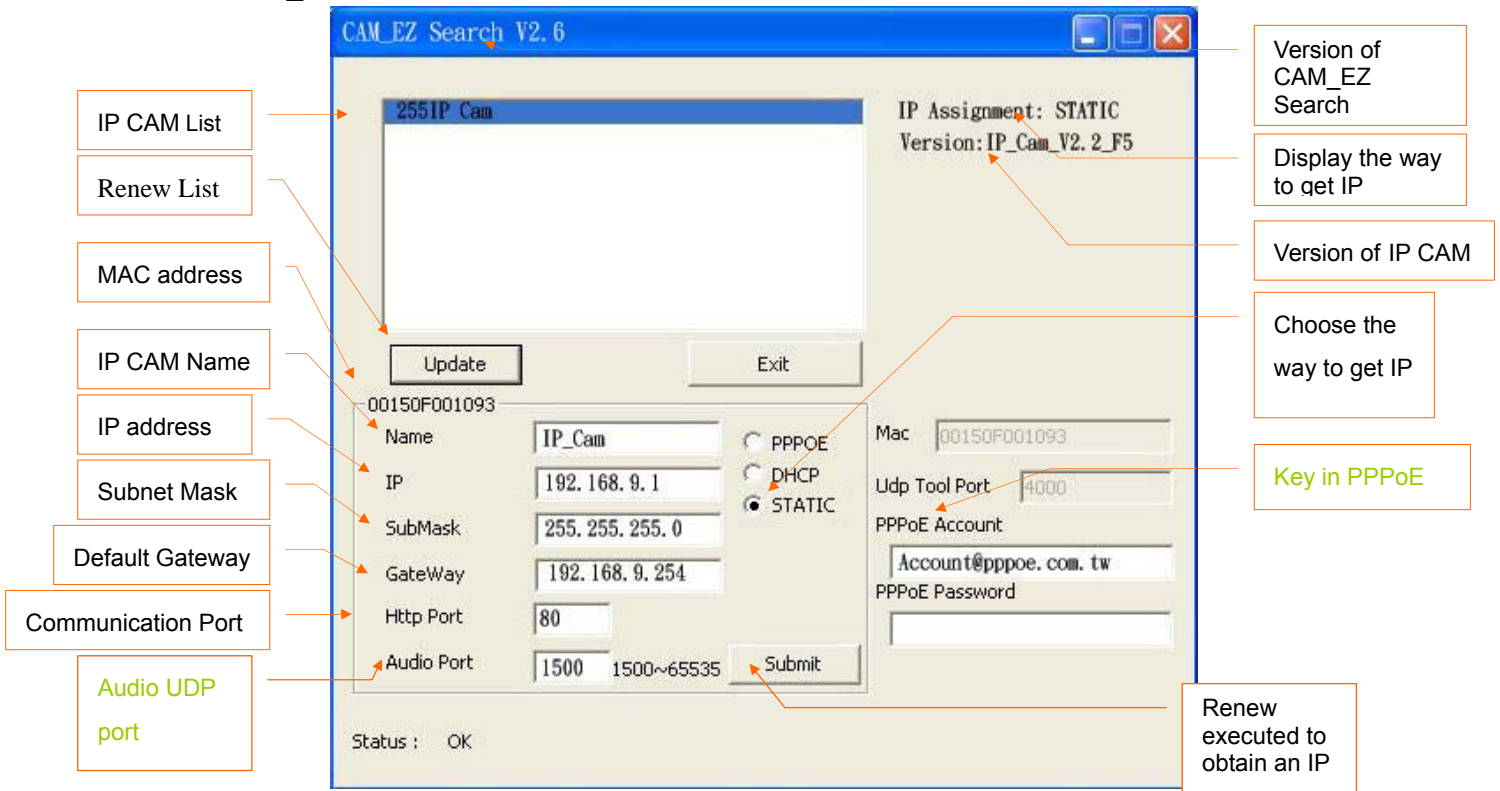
CAM_EZ Search V2.6

Version of CAM_EZ Search

IP CAM List

255IP Cam

IP Assignment: STATIC
Version:IP_Cam_V2.2_F5

Display the way to get IP

Renew List

Version of IP CAM

MAC address

Choose the way to get IP

IP CAM Name

Update

Exit

00150F001093

IP address

Name IP_Cam

PPPOE
DHCP
STATIC

Mac 00150F001093

Key in PPPoE

IP 192.168.9.1

Subnet Mask

Udp Tool Port 4000

SubMask 255.255.255.0

PPPoE Account

Default Gateway

Account@pppoe.com.tw

GateWay 192.168.9.254

PPPoE Password

Communication Port

Http Port 80

Audio UDP port

Audio Port 1500 1500~65535

Submit

Renew executed to obtain an IP

Status : OK